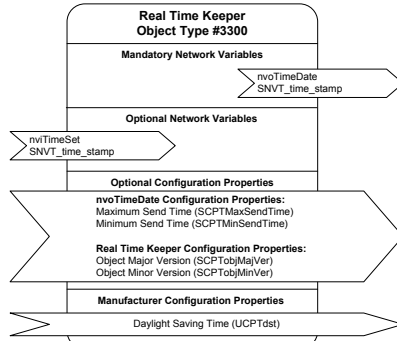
Real Time Keeper
Object Type #3300

Mandatory Network Variables

nvoTimeDate
SNVT_time_stamp

Optional Network Variables

nviTimeSet
SNVT_time_stamp

Optional Configuration Properties

nvoTimeDate Configuration Properties:
Maximum Send Time (SCPTMaxSendTime)
Minimum Send Time (SCPTMinSendTime)

Real Time Keeper Configuration Properties:
Object Major Version (SCPTobjMajVer)
Object Minor Version (SCPTobjMinVer)

Manufacturer Configuration Properties

Daylight Saving Time (UCPTdst)